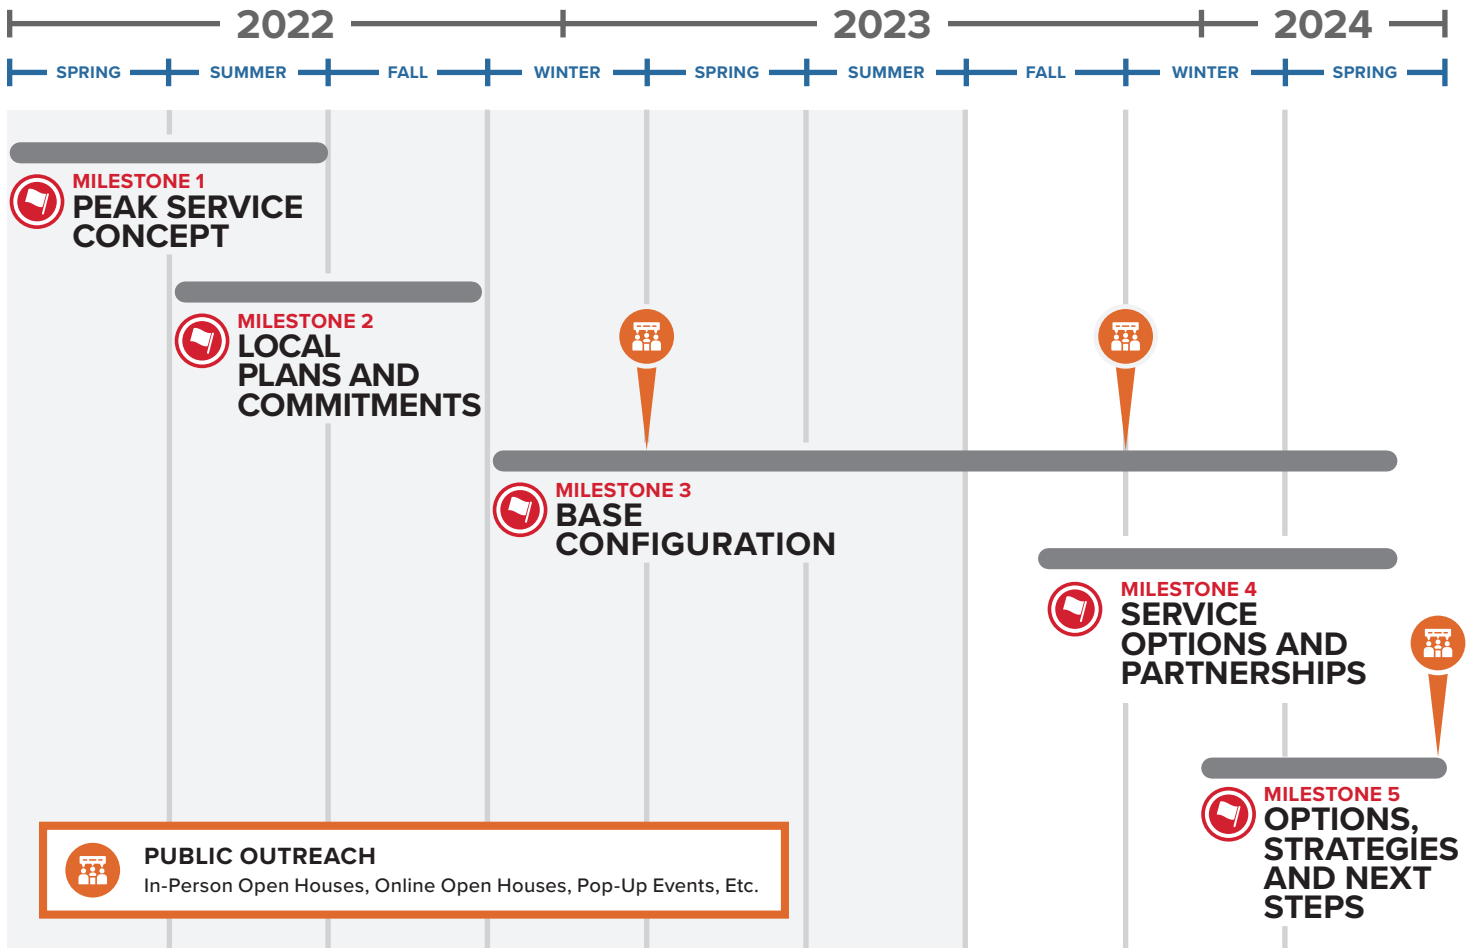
2022 2023 2024

SPRING SUMMER FALL WINTER SPRING SUMMER FALL WINTER SPRING

MILESTONE 1
PEAK SERVICE CONCEPT

MILESTONE 2
LOCAL PLANS AND COMMITMENTS

MILESTONE 3
BASE CONFIGURATION

MILESTONE 4
SERVICE OPTIONS AND PARTNERSHIPS

MILESTONE 5
OPTIONS, STRATEGIES AND NEXT STEPS

PUBLIC OUTREACH
In-Person Open Houses, Online Open Houses, Pop-Up Events, Etc.